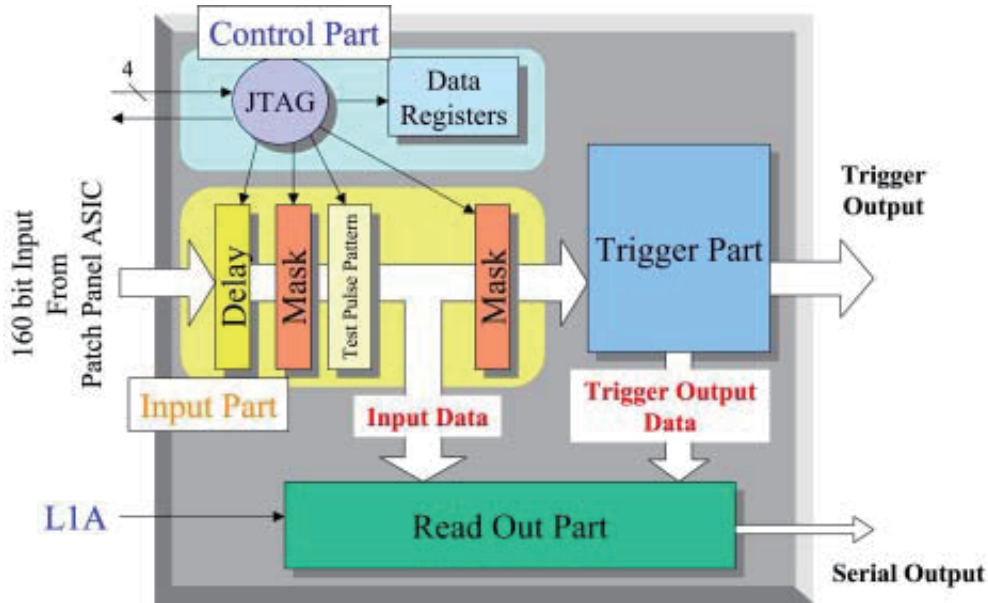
Control Part

4

JTAG

Data Registers

160 bit Input From Patch Panel ASIC

Delay

Mask

Test Pulse Pattern

Mask

Trigger Part

Trigger Output

Input Part

Input Data

Trigger Output Data

L1A

Read Out Part

Serial Output